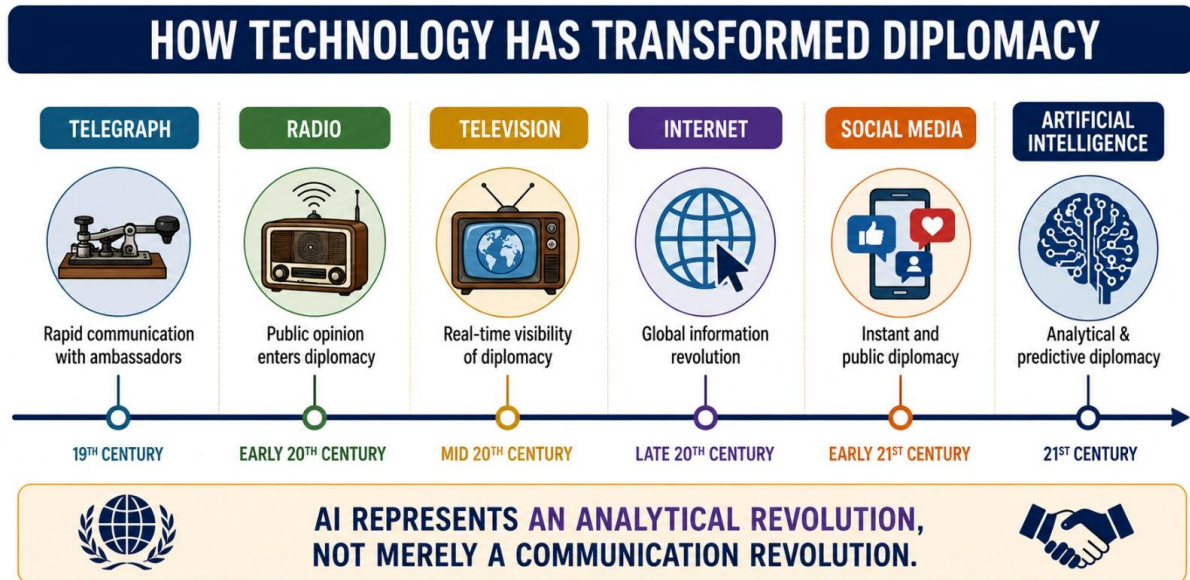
HOW TECHNOLOGY HAS TRANSFORMED DIPLOMACY

TELEGRAPH
Rapid communication with ambassadors
19TH CENTURY

RADIO
Public opinion enters diplomacy
EARLY 20TH CENTURY

TELEVISION
Real-time visibility of diplomacy
MID 20TH CENTURY

INTERNET
Global information revolution
LATE 20TH CENTURY

SOCIAL MEDIA
Instant and public diplomacy
EARLY 21ST CENTURY

ARTIFICIAL INTELLIGENCE
Analytical & predictive diplomacy
21ST CENTURY

AI REPRESENTS AN ANALYTICAL REVOLUTION, NOT MERELY A COMMUNICATION REVOLUTION.